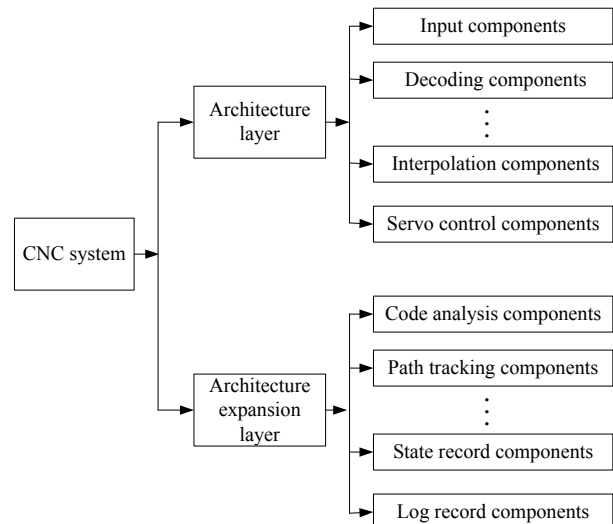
CNC system

Architecture layer

Input components

Decoding components

⋮

Interpolation components

Servo control components

Architecture expansion layer

Code analysis components

Path tracking components

⋮

State record components

Log record components